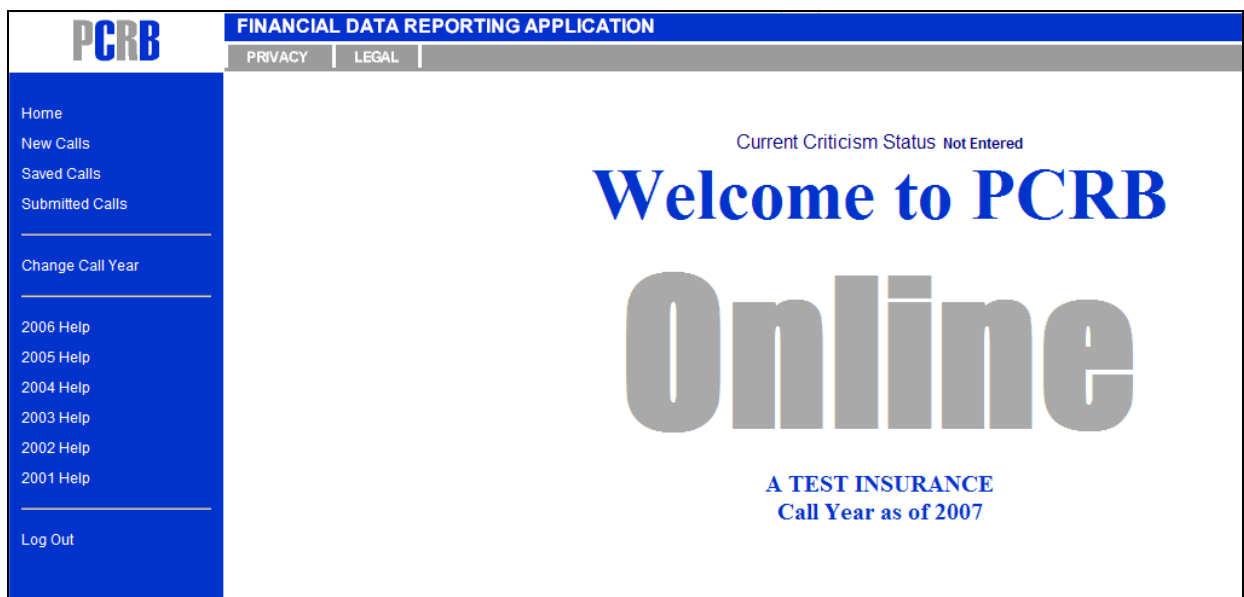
PCRB

FINANCIAL DATA REPORTING APPLICATION

PRIVACY | LEGAL

Home
New Calls
Saved Calls
Submitted Calls

Change Call Year

2006 Help
2005 Help
2004 Help
2003 Help
2002 Help
2001 Help

Log Out

Current Criticism Status Not Entered

Welcome to PCRB

Online

A TEST INSURANCE
Call Year as of 2007